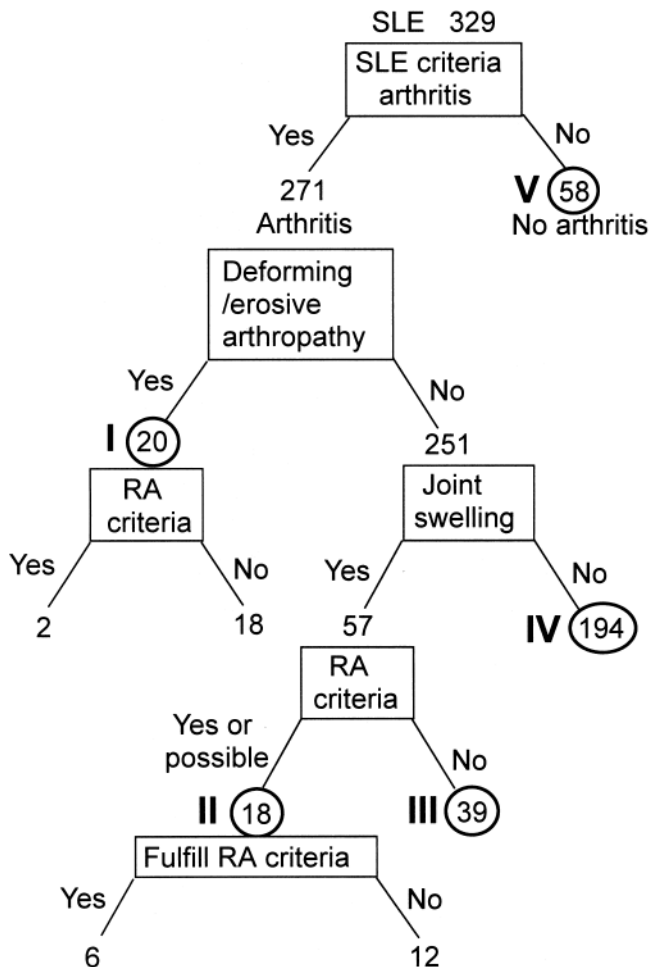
SLE 329

SLE criteria arthritis

Yes

No

271
Arthritis

V 58
No arthritis

Deforming /erosive arthropathy

Yes

No

I 20

251

RA criteria

Joint swelling

Yes

No

Yes

No

2

18

57

IV 194

RA criteria

Yes or possible

No

II 18

III 39

Fulfill RA criteria

Yes

No

6

12